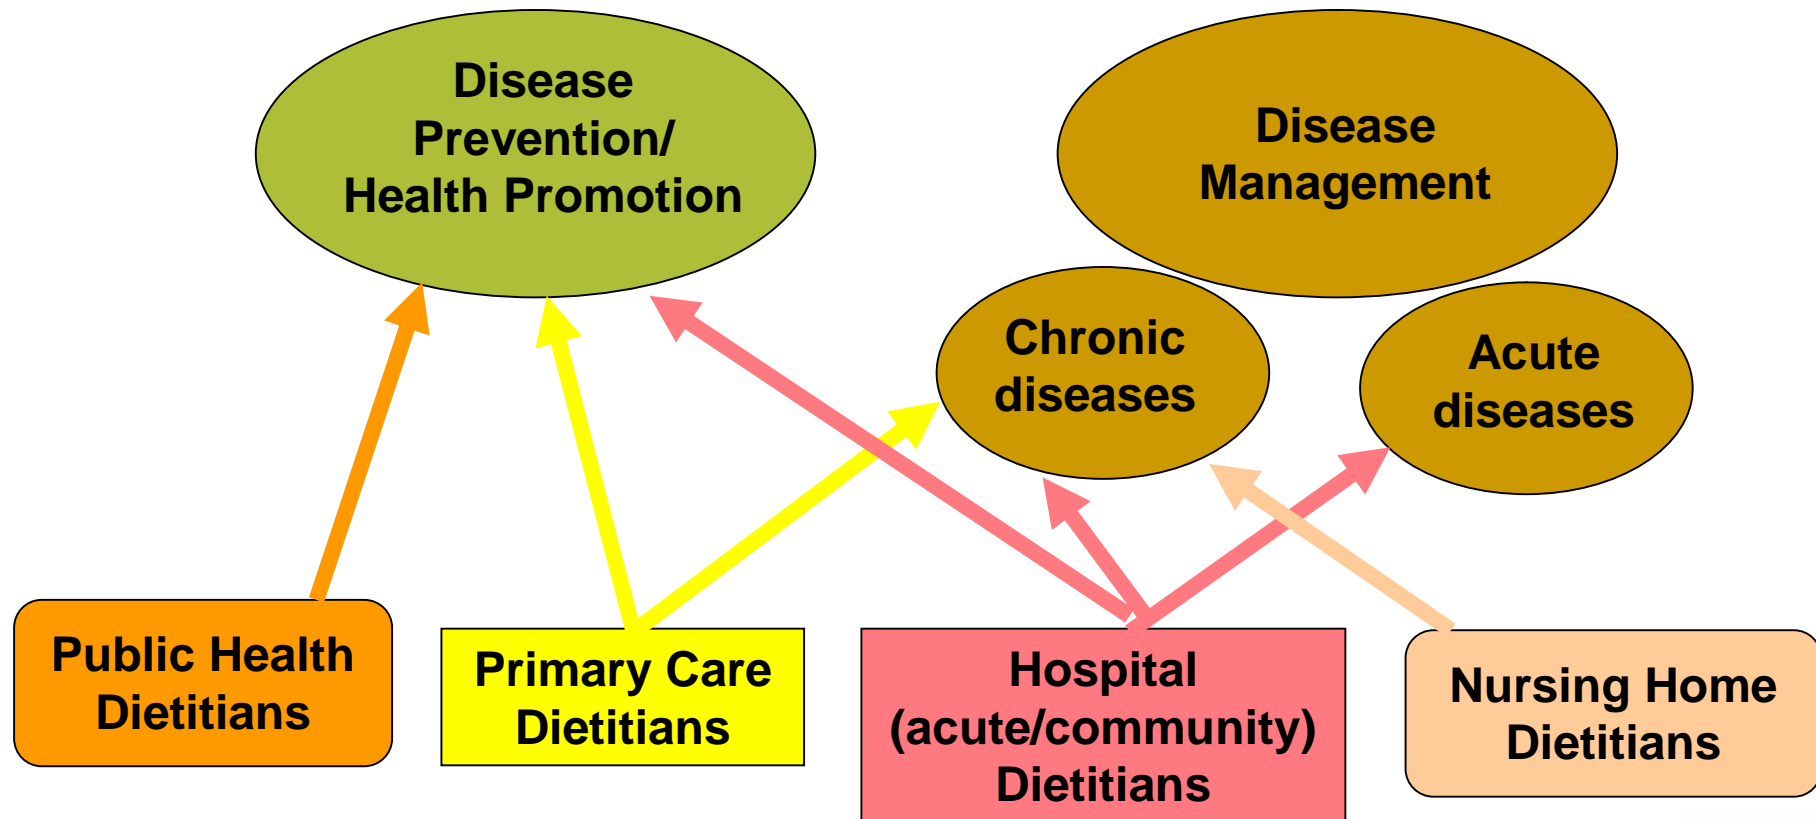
Disease Prevention/ Health Promotion

Disease Management

Chronic diseases

Acute diseases

Public Health Dietitians

Primary Care Dietitians

Hospital (acute/community) Dietitians

Nursing Home Dietitians